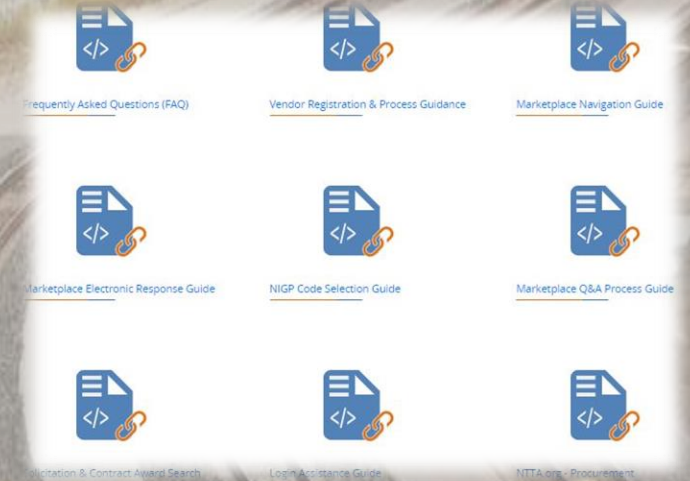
requently Asked Questions (FAQ)

Vendor Registration & Process Guidance

Marketplace Navigation Guide

arketplace Electronic Response Guide

NIGP Code Selection Guide

Marketplace Q&A Process Guide

olicitation & Contract Award Search

Login Assistance Guide

NTTA.org - Procurement